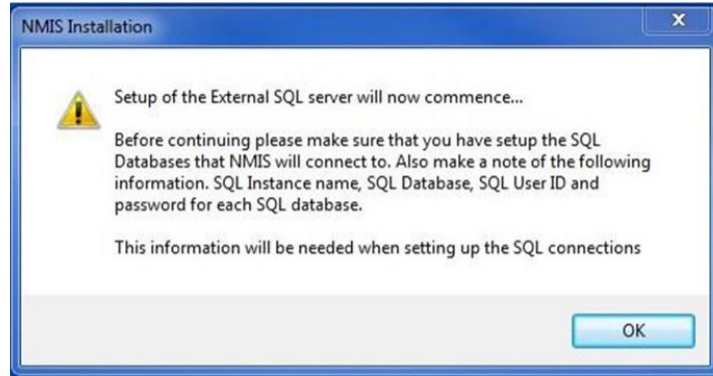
NMIS Installation

Setup of the External SQL server will now commence...

Before continuing please make sure that you have setup the SQL Databases that NMIS will connect to. Also make a note of the following information. SQL Instance name, SQL Database, SQL User ID and password for each SQL database.

This information will be needed when setting up the SQL connections

OK